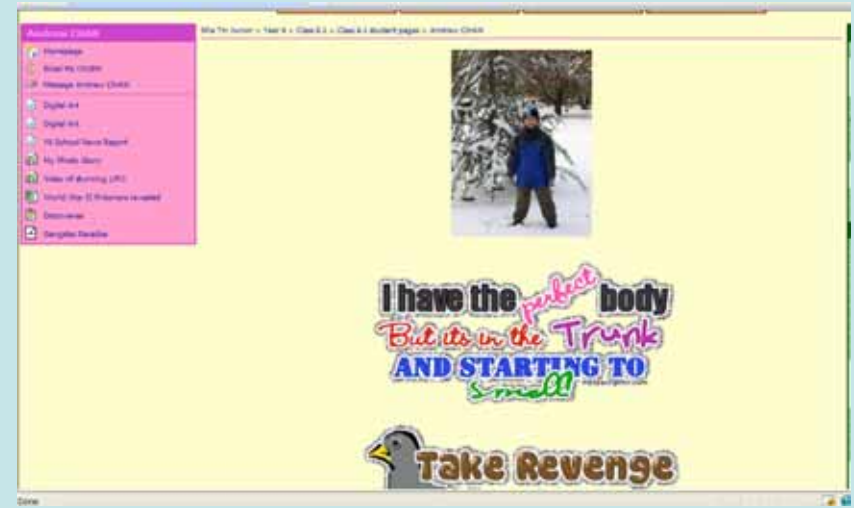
Andrew Child

Homepage
Email My Child
Message Andrew Child
Digital Art
Digital Art
My School News Report
My Photo Story
Video of Running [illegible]
World War II Prisoners revealed
Discoveries
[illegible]

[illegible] Junior > Year 6 > Class 6.1 > Class 6.1 student pages > Andrew Child

I have the perfect body
But its in the Trunk
AND STARTING TO
smell!

Take Revenge

Done